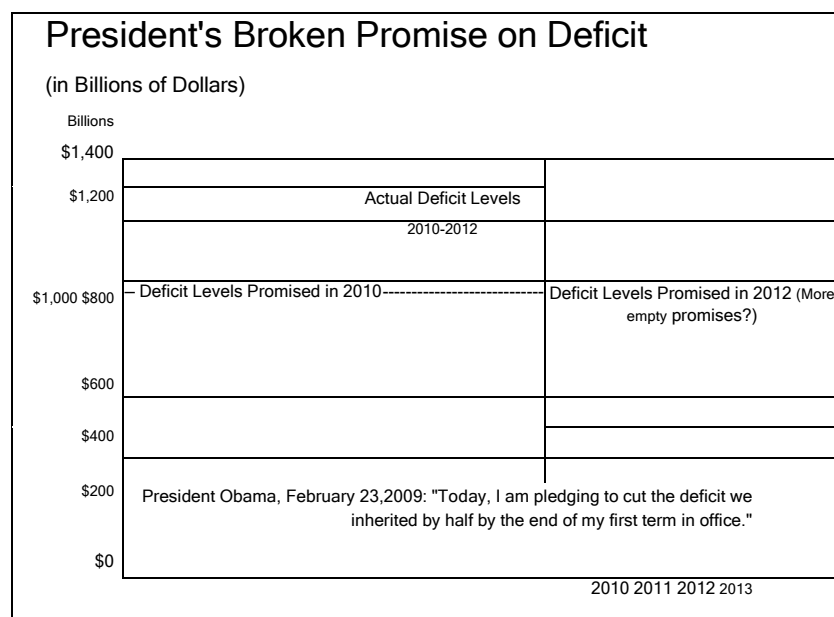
President's Broken Promise on Deficit

(in Billions of Dollars)

Billions

$1,400

$1,200

Actual Deficit Levels

2010-2012

$1,000 $800

– Deficit Levels Promised in 2010---------------------------- Deficit Levels Promised in 2012 (More empty promises?)

$600

$400

$200

President Obama, February 23,2009: "Today, I am pledging to cut the deficit we inherited by half by the end of my first term in office."

$0

2010 2011 2012 2013